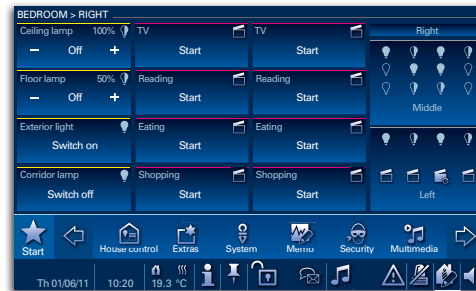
BEDROOM > RIGHT

Ceiling lamp 100%
– Off +

Floor lamp 50%
– Off +

Exterior light
Switch on

Corridor lamp
Switch off

TV
Start

Reading
Start

Eating
Start

Shopping
Start

TV
Start

Reading
Start

Eating
Start

Shopping
Start

Right

Middle

Left

Start
House control
Extras
System
Memo
Security
Multimedia

Th 01/06/11
10:20
19.3 °C